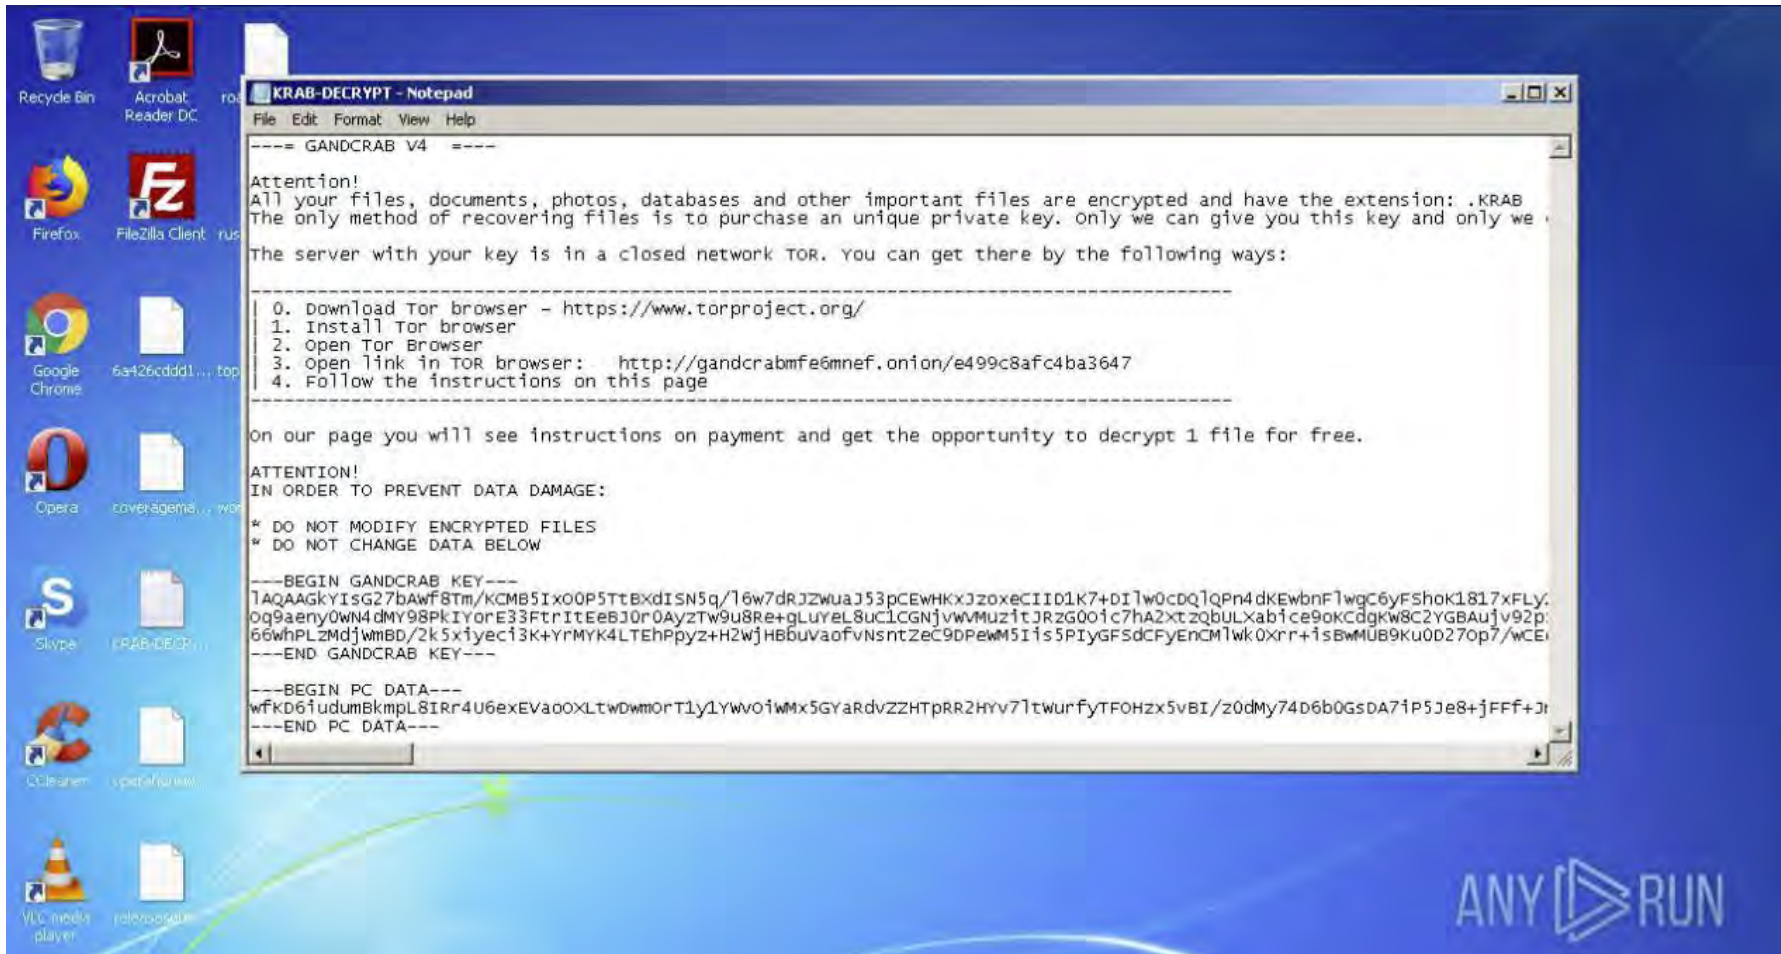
Recycle Bin

Acrobat Reader DC

Firefox

FileZilla Client

Google Chrome

6a426cddd1...

Opera

coveragema...

Skype

KRAB-DECR...

CCleaner

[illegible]

VLC media player

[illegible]

KRAB-DECRYPT - Notepad

File Edit Format View Help

---= GANDCRAB V4 =---

Attention!
All your files, documents, photos, databases and other important files are encrypted and have the extension: .KRAB
The only method of recovering files is to purchase an unique private key. Only we can give you this key and only we

The server with your key is in a closed network TOR. You can get there by the following ways:

----------------------------------------------------------------------------------------
| 0. Download Tor browser - https://www.torproject.org/
| 1. Install Tor browser
| 2. Open Tor Browser
| 3. Open link in TOR browser: http://gandcrabmfe6mnef.onion/e499c8afc4ba3647
| 4. Follow the instructions on this page
----------------------------------------------------------------------------------------

On our page you will see instructions on payment and get the opportunity to decrypt 1 file for free.

ATTENTION!
IN ORDER TO PREVENT DATA DAMAGE:

* DO NOT MODIFY ENCRYPTED FILES
* DO NOT CHANGE DATA BELOW

---BEGIN GANDCRAB KEY---
lAQAAGkYIsG27bAwf8Tm/KCMB5IxO0P5TtBXdISN5q/l6w7dRJZwuaJ53pCEwHKxJzoxeCIID1K7+DIlw0cDQlQPn4dKEwbnFlwgC6yFShoK1817xFLy
Oq9aenyOwN4dMY98PkIYorE33FtrItEeBJ0r0AyzTw9u8Re+gLuYeL8uC1CGNjvWvMuzitJRzG0Oic7hA2xtzQbULXabice9oKCdgKW8C2YGBAujv92p
66whPLzMdjWmBD/2k5xiyeci3K+YrMYK4LTEhPpyz+H2WjHBbuVaofvNsntZeC9DPeWM5Iis5PIyGFSdCFyEnCMlWk0Xrr+isBwMUB9Ku0D27Op7/wCE
---END GANDCRAB KEY---

---BEGIN PC DATA---
wfKD6iudumBkmpL8IRr4U6exEVaoOXLtwDwmOrT1y1YWvOiWMx5GYaRdvZZHTpRR2HYv7ltwurfyTFOHzx5vBI/z0dMy74D6b0GsDA7iP5Je8+jFFF+J
---END PC DATA---

ANY RUN